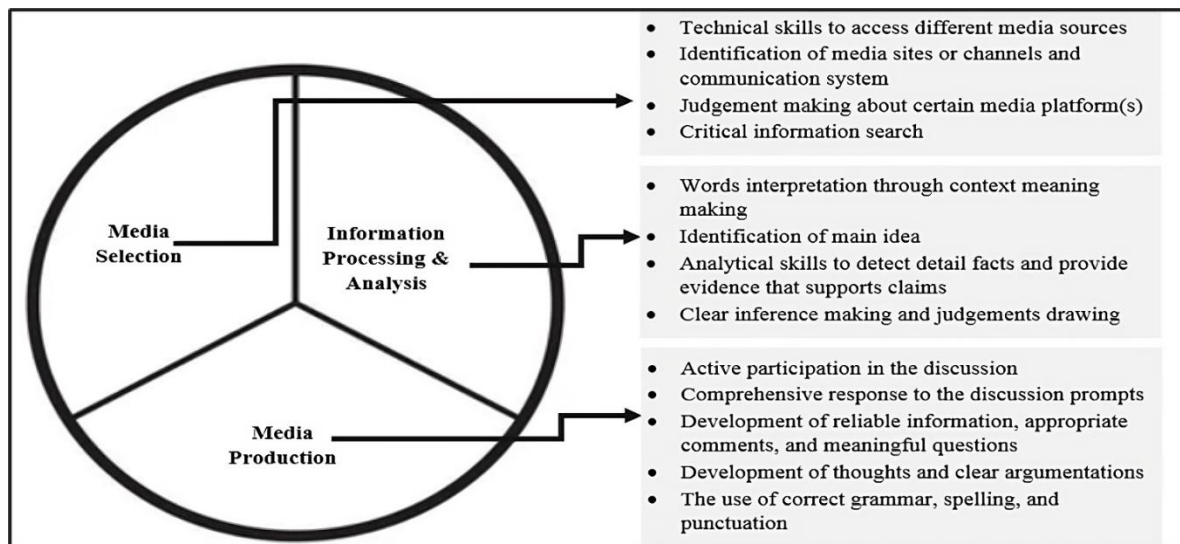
Media Selection

Information Processing & Analysis

Media Production

- Technical skills to access different media sources
- Identification of media sites or channels and communication system
- Judgement making about certain media platform(s)
- Critical information search

- Words interpretation through context meaning making
- Identification of main idea
- Analytical skills to detect detail facts and provide evidence that supports claims
- Clear inference making and judgements drawing

- Active participation in the discussion
- Comprehensive response to the discussion prompts
- Development of reliable information, appropriate comments, and meaningful questions
- Development of thoughts and clear argumentations
- The use of correct grammar, spelling, and punctuation